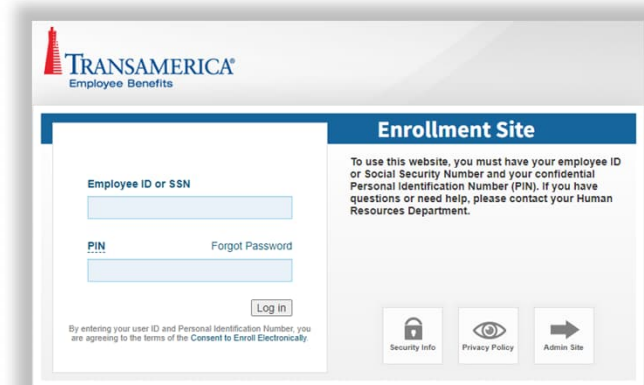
TRANSAMERICA®
Employee Benefits

Enrollment Site

Employee ID or SSN

PIN

Forgot Password

Log in

By entering your user ID and Personal Identification Number, you are agreeing to the terms of the Consent to Enroll Electronically.

To use this website, you must have your employee ID or Social Security Number and your confidential Personal Identification Number (PIN). If you have questions or need help, please contact your Human Resources Department.

Security Info

Privacy Policy

Admin Site